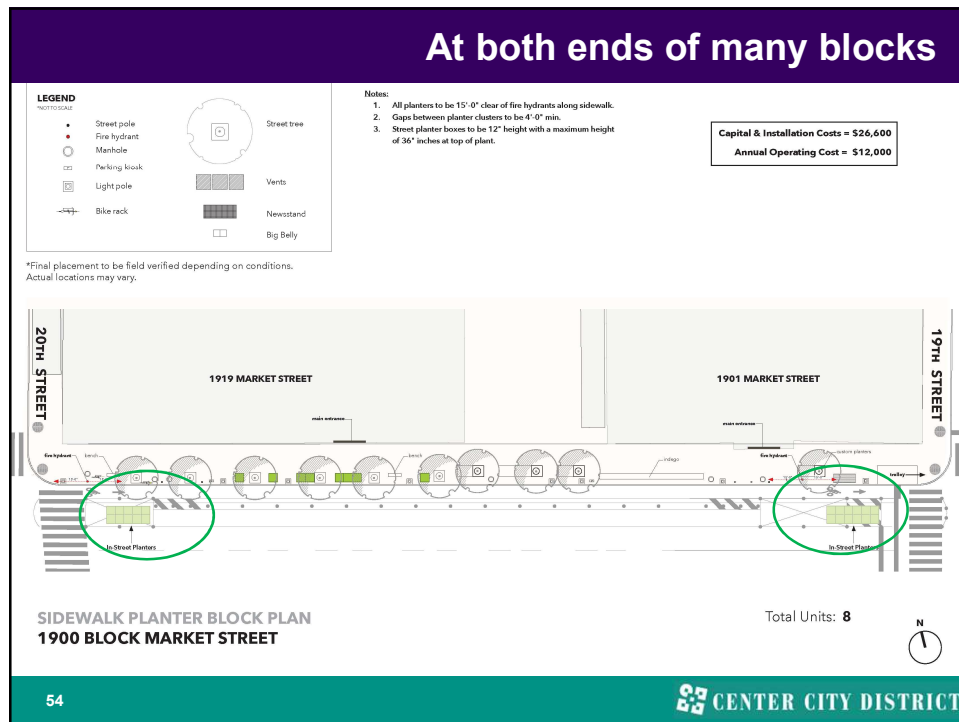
At both ends of many blocks

LEGEND
*NOT TO SCALE

Street pole
Fire hydrant
Manhole
Parking kiosk
Light pole
Bike rack
Street tree
Vents
Newsstand
Big Belly

*Final placement to be field verified depending on conditions. Actual locations may vary.

Notes:
1. All planters to be 15'-0" clear of fire hydrants along sidewalk.
2. Gaps between planter clusters to be 4'-0" min.
3. Street planter boxes to be 12" height with a maximum height of 36" inches at top of plant.

Capital & Installation Costs = $26,600
Annual Operating Cost = $12,000

20TH STREET
19TH STREET
1919 MARKET STREET
1901 MARKET STREET
main entrance
main entrance
fire hydrant
bench
bench
indego
fire hydrant
custom planters
trolley
In-Street Planters
In-Street Planters

SIDEWALK PLANTER BLOCK PLAN
1900 BLOCK MARKET STREET

Total Units: 8

N

54

CENTER CITY DISTRICT